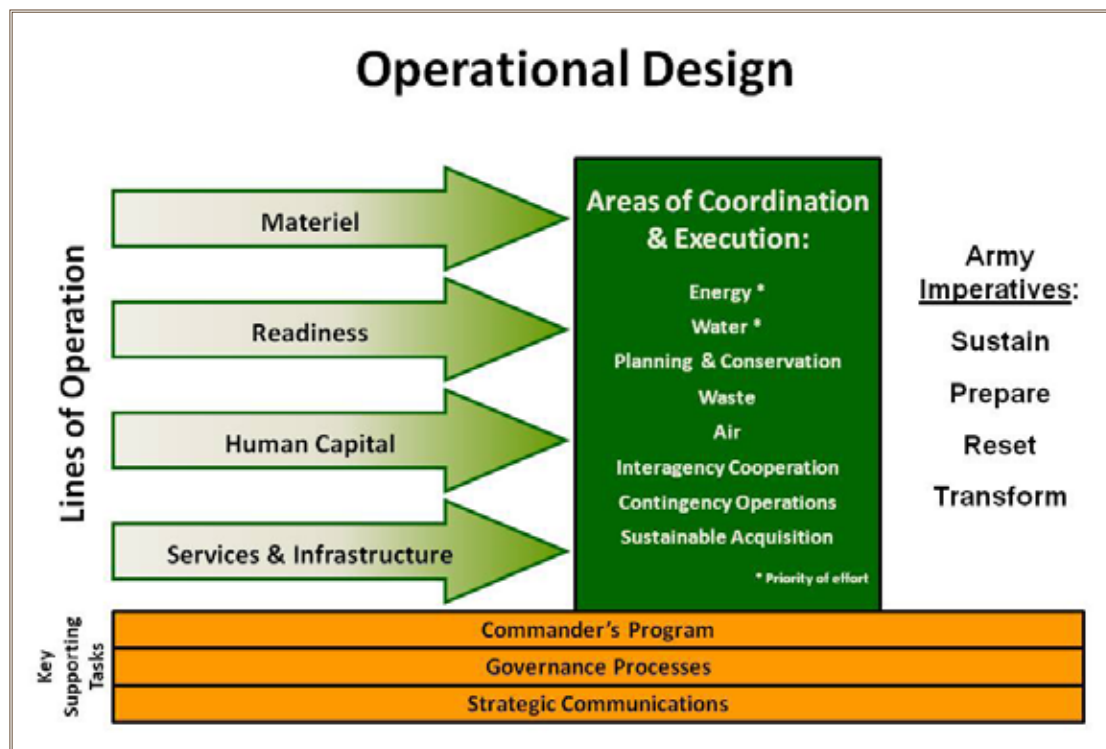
Operational Design

Lines of Operation

Materiel

Readiness

Human Capital

Services & Infrastructure

Areas of Coordination & Execution:

Energy *
Water *
Planning & Conservation
Waste
Air
Interagency Cooperation
Contingency Operations
Sustainable Acquisition

* Priority of effort

Army Imperatives:

Sustain
Prepare
Reset
Transform

Key Supporting Tasks

Commander's Program
Governance Processes
Strategic Communications